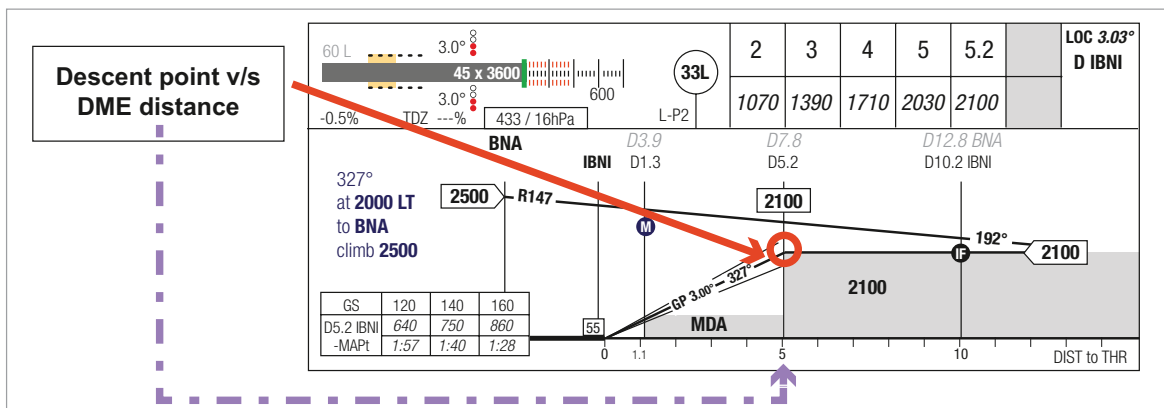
Descent point v/s DME distance

60 L
3.0°
45 x 3600
3.0°
600
-0.5%
TDZ ---%
433 / 16hPa
33L
L-P2

| 2 | 3 | 4 | 5 | 5.2 |
|---|---|---|---|---|
| 1070 | 1390 | 1710 | 2030 | 2100 |

LOC 3.03°
D IBNI

BNA
IBNI
D3.9
D1.3
D7.8
D5.2
D12.8 BNA
D10.2 IBNI

327°
at 2000 LT
to BNA
climb 2500

2500
R147
2100
M
192°
IF
2100
327°
GP 3.00°
2100
MDA
55

| GS | 120 | 140 | 160 |
|---|---|---|---|
| D5.2 IBNI -MAPt | 640 | 750 | 860 |
| | 1:57 | 1:40 | 1:28 |

0
1.1
5
10
DIST to THR